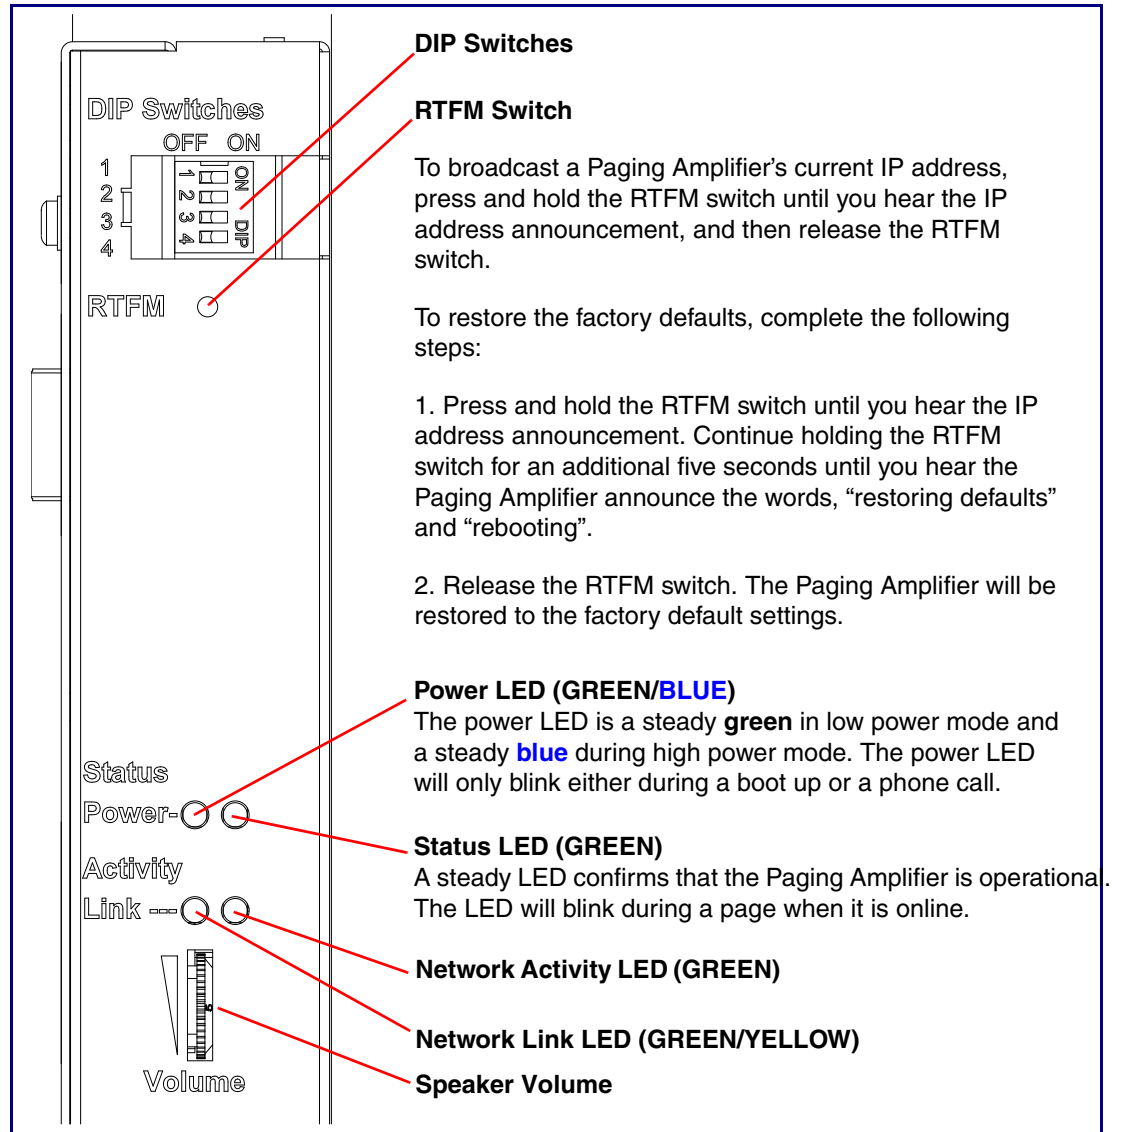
DIP Switches

OFF ON

1
2
3
4

ON
1
2
3
4
DIP

RTFM

Status

Power-

Activity

Link

Volume

DIP Switches

RTFM Switch

To broadcast a Paging Amplifier's current IP address, press and hold the RTFM switch until you hear the IP address announcement, and then release the RTFM switch.

To restore the factory defaults, complete the following steps:

1. Press and hold the RTFM switch until you hear the IP address announcement. Continue holding the RTFM switch for an additional five seconds until you hear the Paging Amplifier announce the words, "restoring defaults" and "rebooting".

2. Release the RTFM switch. The Paging Amplifier will be restored to the factory default settings.

Power LED (GREEN/BLUE)
The power LED is a steady green in low power mode and a steady blue during high power mode. The power LED will only blink either during a boot up or a phone call.

Status LED (GREEN)
A steady LED confirms that the Paging Amplifier is operationa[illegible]
The LED will blink during a page when it is online.

Network Activity LED (GREEN)

Network Link LED (GREEN/YELLOW)

Speaker Volume